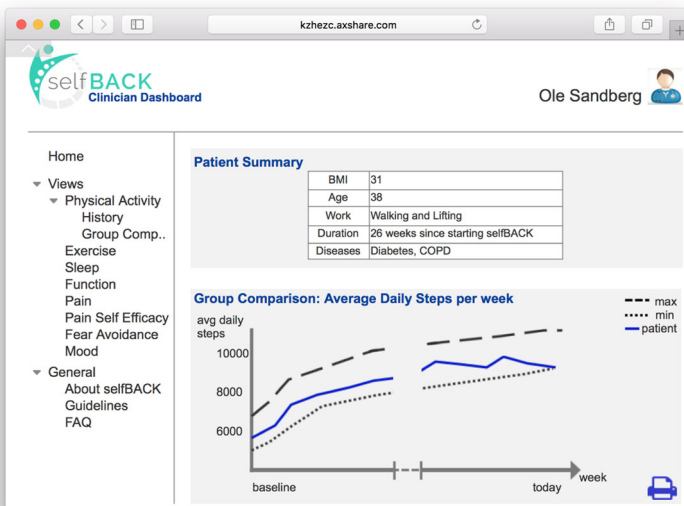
kzhezc.axshare.com

selfBACK
Clinician Dashboard

Ole Sandberg

Home

Views
Physical Activity
History
Group Comp..
Exercise
Sleep
Function
Pain
Pain Self Efficacy
Fear Avoidance
Mood

General
About selfBACK
Guidelines
FAQ

Patient Summary

| BMI | 31 |
|---|---|
| Age | 38 |
| Work | Walking and Lifting |
| Duration | 26 weeks since starting selfBACK |
| Diseases | Diabetes, COPD |

Group Comparison: Average Daily Steps per week

max
min
patient

avg daily steps

10000
8000
6000

week

baseline

today